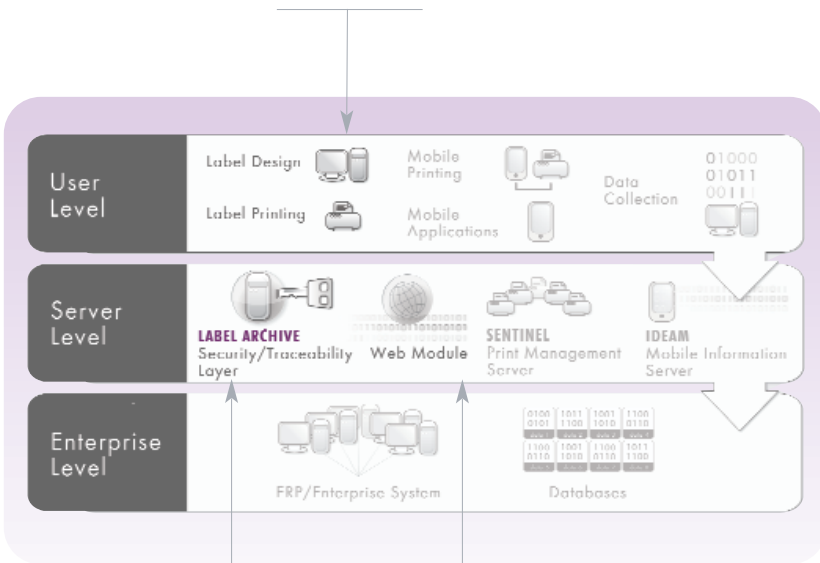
User Level

Label Design

Label Printing

Mobile Printing

Mobile Applications

Data Collection

01000
01011
00111

Server Level

LABEL ARCHIVE
Security/Traceability Layer

Web Module

SENTINEL
Print Management Server

IDEAM
Mobile Information Server

Enterprise Level

ERP/Enterprise System

Databases